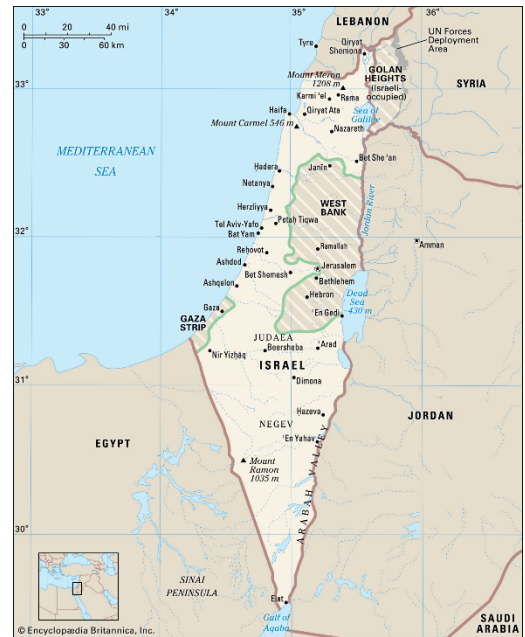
33° 34° 35° 36°

0 20 40 mi
0 30 60 km

LEBANON
UN Forces Deployment Area
Tyre
Qiryat Shemona
GOLAN HEIGHTS (Israeli-occupied)
SYRIA
Mount Meron 1208 m
Karmi'el
Rama
Haifa
Qiryat Ata
Sea of Galilee
Mount Carmel 546 m
Nazareth
Bet She'an
MEDITERRANEAN SEA
Hadera
Janin
Netanya
WEST BANK
Herzliyya
Jordan River
Tel Aviv-Yafo
Petah Tiqwa
Bat Yam
Amman
Rehovot
Ramallah
Ashdod
Bet Shemesh
Jerusalem
Bethlehem
Ashqelon
Hebron
Dead Sea 430 m
Gaza
'En Gedi
GAZA STRIP
JUDAEA
Nir Yizhaq
Beersheba
'Arad
ISRAEL
Dimona
Hazeva
JORDAN
EGYPT
NEGEV
'En Yahav
Mount Ramon 1035 m
ARABAH VALLEY
SINAI PENINSULA
Elat
Gulf of Aqaba
SAUDI ARABIA
32°
31°
30°
© Encyclopædia Britannica, Inc.